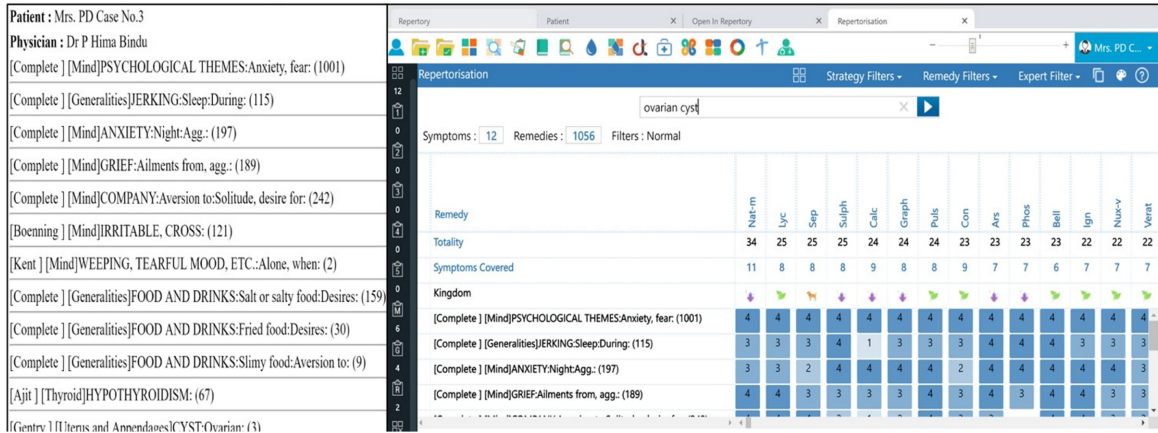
Patient : Mrs. PD Case No.3
Physician : Dr P Hima Bindu
[Complete ] [Mind]PSYCHOLOGICAL THEMES:Anxiety, fear: (1001)
[Complete ] [Generalities]JERKING:Sleep:During: (115)
[Complete ] [Mind]ANXIETY:Night:Agg.: (197)
[Complete ] [Mind]GRIEF:Ailments from, agg.: (189)
[Complete ] [Mind]COMPANY:Aversion to:Solitude, desire for: (242)
[Boenning ] [Mind]IRRITABLE, CROSS: (121)
[Kent ] [Mind]WEEPING, TEARFUL MOOD, ETC.:Alone, when: (2)
[Complete ] [Generalities]FOOD AND DRINKS:Salt or salty food:Desires: (159)
[Complete ] [Generalities]FOOD AND DRINKS:Fried food:Desires: (30)
[Complete ] [Generalities]FOOD AND DRINKS:Slimy food:Aversion to: (9)
[Ajit ] [Thyroid]HYPOTHYROIDISM: (67)
[Gentry ] [Uterus and Appendages]CYST:Ovarian: (3)

Repertory | Patient | Open In Repertory | Repertorisation

Mrs. PD C...

Repertorisation | Strategy Filters | Remedy Filters | Expert Filter

ovarian cyst

Symptoms : 12 | Remedies : 1056 | Filters : Normal

12 1 0 2 0 3 0 4 0 5 0 M 6 6 4 8 2

| Remedy | Nat-m | Lyc | Sep | Sulph | Calc | Graph | Puls | Con | Ars | Phos | Bell | Ign | Nux-v | Verat |
|---|---|---|---|---|---|---|---|---|---|---|---|---|---|---|
| Totality | 34 | 25 | 25 | 25 | 24 | 24 | 24 | 23 | 23 | 23 | 23 | 22 | 22 | 22 |
| Symptoms Covered | 11 | 8 | 8 | 8 | 9 | 8 | 8 | 9 | 7 | 7 | 6 | 7 | 7 | 7 |
| Kingdom | | | | | | | | | | | | | | |
| [Complete ] [Mind]PSYCHOLOGICAL THEMES:Anxiety, fear: (1001) | 4 | 4 | 4 | 4 | 4 | 4 | 4 | 4 | 4 | 4 | 4 | 4 | 4 | 4 |
| [Complete ] [Generalities]JERKING:Sleep:During: (115) | 3 | 3 | 3 | 4 | 1 | 3 | 3 | 3 | 4 | 4 | 4 | 3 | 3 | 3 |
| [Complete ] [Mind]ANXIETY:Night:Agg.: (197) | 3 | 3 | 2 | 4 | 4 | 4 | 4 | 2 | 4 | 4 | 4 | 4 | 4 | 4 |
| [Complete ] [Mind]GRIEF:Ailments from, agg.: (189) | 4 | 4 | 3 | 3 | 3 | 3 | 4 | 3 | 4 | 3 | 4 | 4 | 4 | 4 |